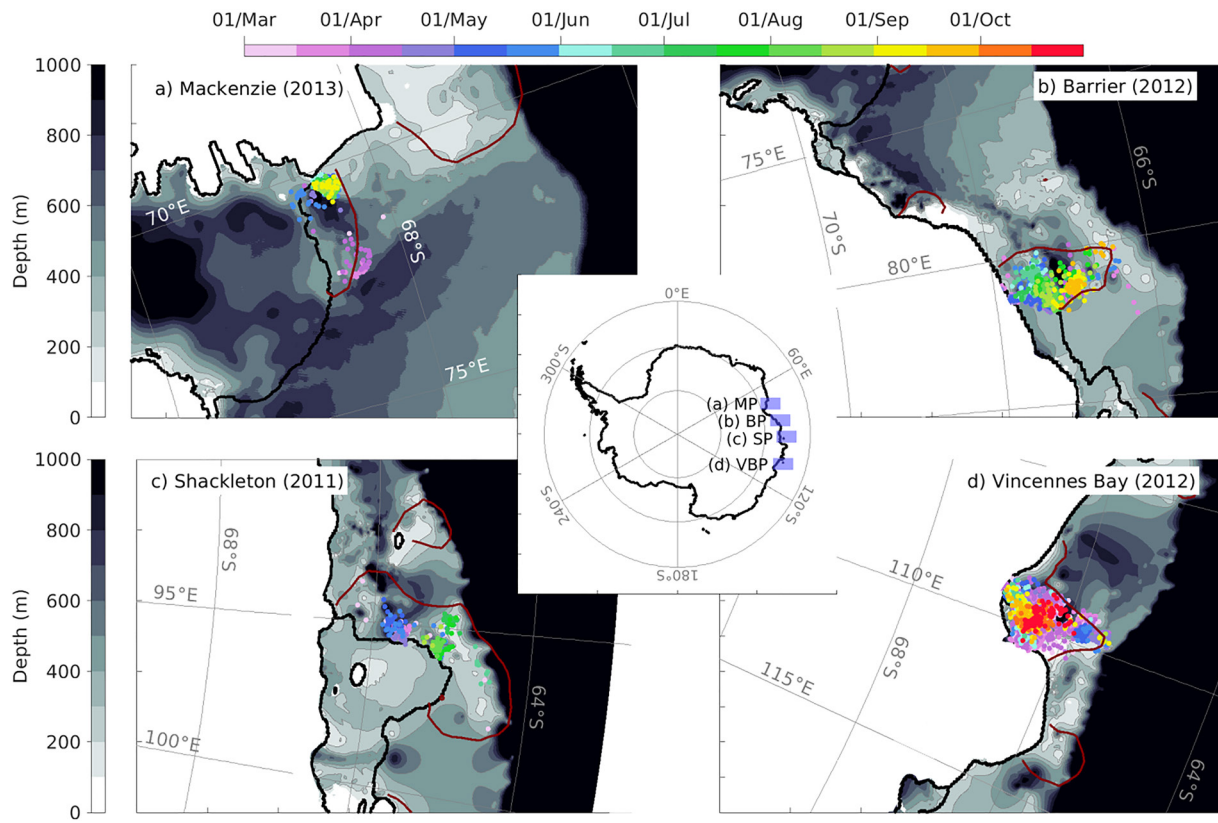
01/Mar 01/Apr 01/May 01/Jun 01/Jul 01/Aug 01/Sep 01/Oct

1000
800
600
400
200
0
Depth (m)

a) Mackenzie (2013)
70°E
68°S
75°E

b) Barrier (2012)
75°E
66°S
70°S
80°E

0°E
60°E
300°S
(a) MP
(b) BP
(c) SP
(d) VBP
120°S
240°S
180°S

1000
800
600
400
200
0
Depth (m)

c) Shackleton (2011)
68°S
95°E
100°E
64°S

d) Vincennes Bay (2012)
110°E
68°S
115°E
64°S